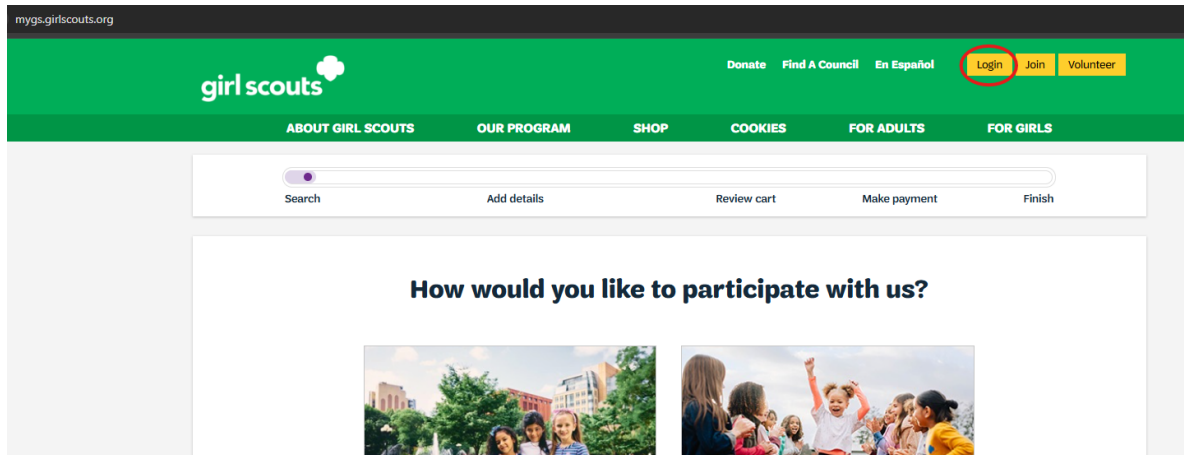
mygs.girlscouts.org

girl scouts

Donate Find A Council En Español Login Join Volunteer

ABOUT GIRL SCOUTS OUR PROGRAM SHOP COOKIES FOR ADULTS FOR GIRLS

Search Add details Review cart Make payment Finish

How would you like to participate with us?